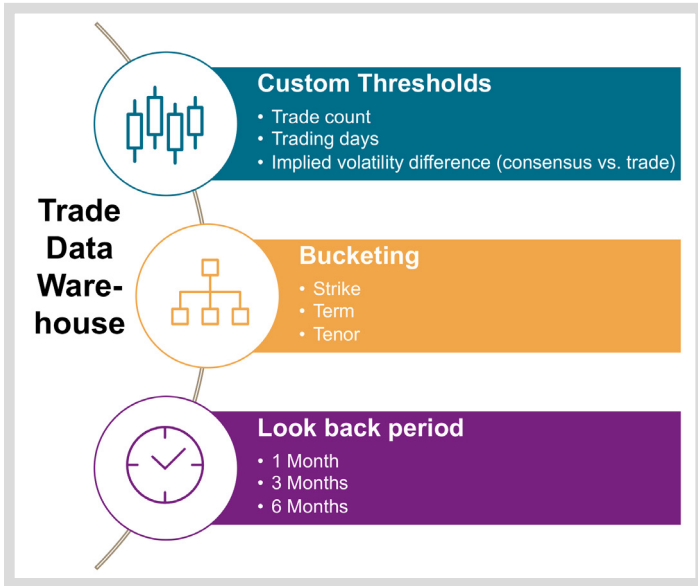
Trade Data Warehouse

Custom Thresholds
• Trade count
• Trading days
• Implied volatility difference (consensus vs. trade)

Bucketing
• Strike
• Term
• Tenor

Look back period
• 1 Month
• 3 Months
• 6 Months